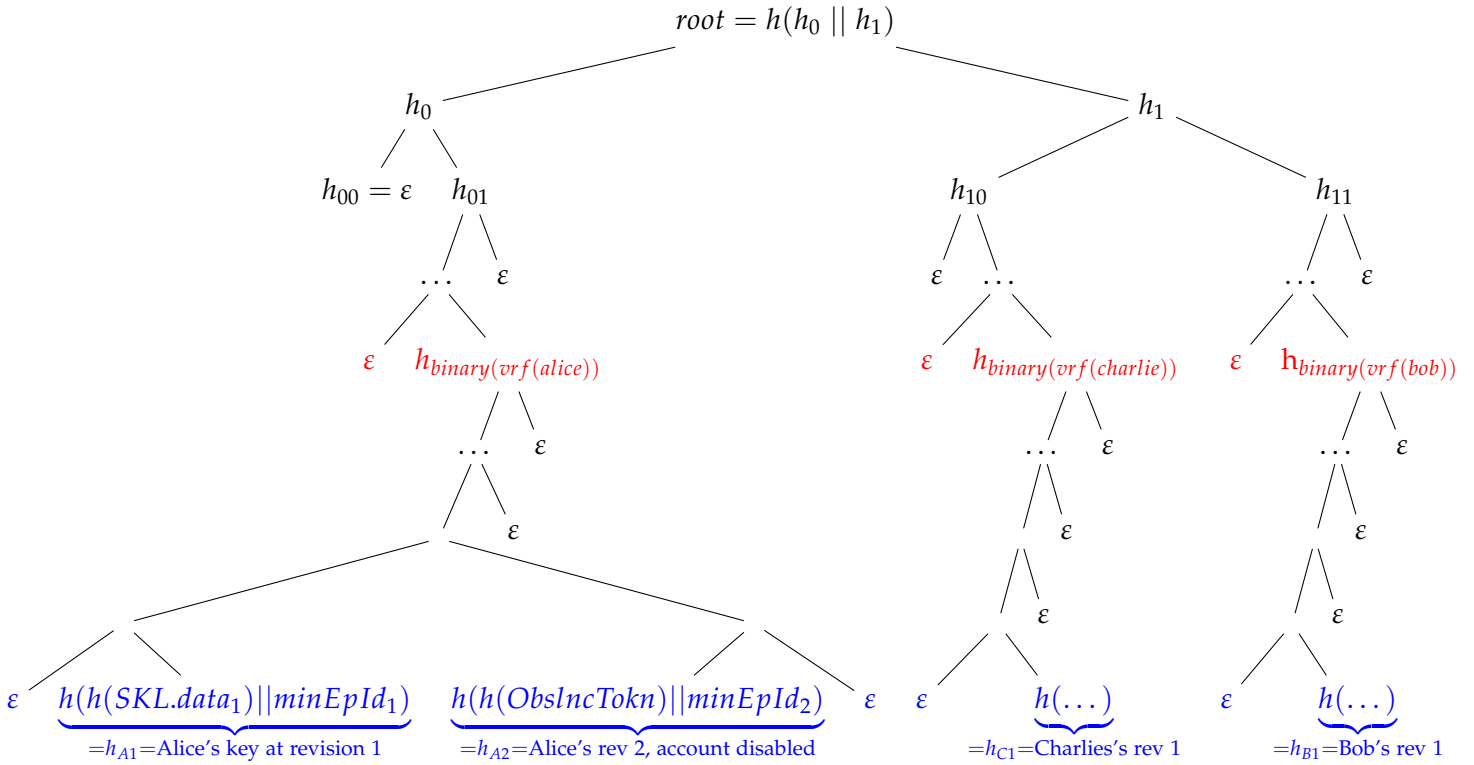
$root = h(h_0 \mid\mid h_1)$

$h_0$

$h_1$

$h_{00} = \varepsilon$

$h_{01}$

$h_{10}$

$h_{11}$

$\dots$ $\varepsilon$

$\varepsilon$ $\dots$

$\dots$ $\varepsilon$

$\varepsilon$ $h_{binary(vrf(alice))}$

$\varepsilon$ $h_{binary(vrf(charlie))}$

$\varepsilon$ $\mathrm{h}_{binary(vrf(bob))}$

$\dots$ $\varepsilon$

$\dots$ $\varepsilon$

$\dots$ $\varepsilon$

$\varepsilon$

$\varepsilon$

$\varepsilon$

$\varepsilon$

$\varepsilon$

$\varepsilon$

$\varepsilon$ $h(h(SKL.data_1)||minEpId_1)$ $h(h(ObslncTokn)||minEpId_2)$ $\varepsilon$

$\varepsilon$ $h(\dots)$

$\varepsilon$ $h(\dots)$

$=h_{A1}$=Alice's key at revision 1

$=h_{A2}$=Alice's rev 2, account disabled

$=h_{C1}$=Charlies's rev 1

$=h_{B1}$=Bob's rev 1